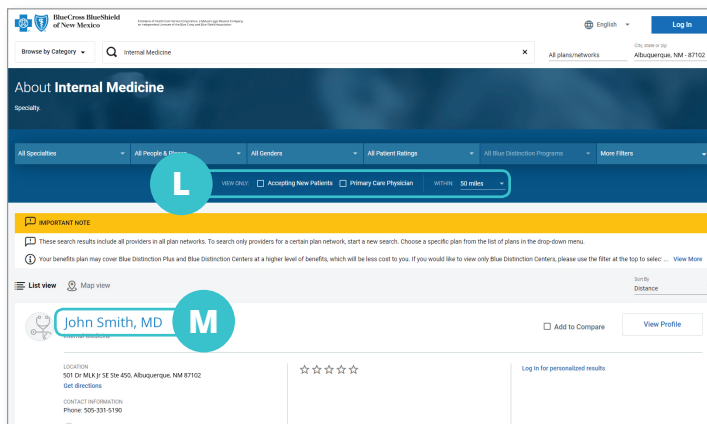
BlueCross BlueShield of New Mexico

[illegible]

English

Log In

Browse by Category

Internal Medicine

All plans/networks

City, state or zip

Albuquerque, NM - 87102

About Internal Medicine

Specialty.

All Specialties

All People & Places

All Genders

All Patient Ratings

All Blue Distinction Programs

More Filters

L

VIEW ONLY:

Accepting New Patients

Primary Care Physician

WITHIN:

50 miles

IMPORTANT NOTE

These search results include all providers in all plan networks. To search only providers for a certain plan network, start a new search. Choose a specific plan from the list of plans in the drop-down menu.

Your benefits plan may cover Blue Distinction Plus and Blue Distinction Centers at a higher level of benefits, which will be less cost to you. If you would like to view only Blue Distinction Centers, please use the filter at the top to selec ... View More

List view

Map view

Sort By

Distance

John Smith, MD

M

Internal Medicine

Add to Compare

View Profile

LOCATION

501 Dr MLK Jr SE Ste 450, Albuquerque, NM 87102

Get directions

☆☆☆☆☆

Log In for personalized results

CONTACT INFORMATION

Phone: 505-331-5190